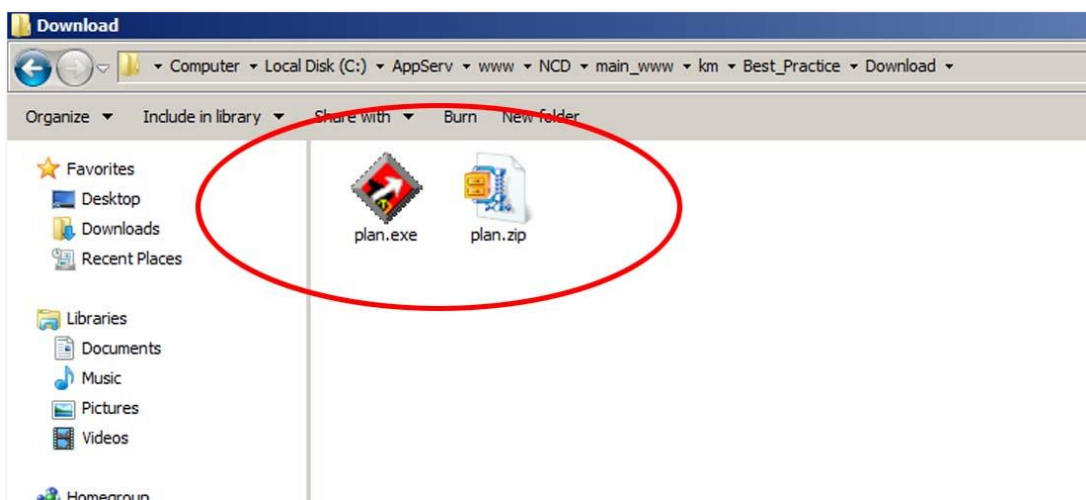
Download

Computer ▸ Local Disk (C:) ▸ AppServ ▸ www ▸ NCD ▸ main_www ▸ km ▸ Best_Practice ▸ Download ▸

Organize ▾ Include in library ▾ Share with ▾ Burn New folder

Favorites
Desktop
Downloads
Recent Places

Libraries
Documents
Music
Pictures
Videos

Homegroup

plan.exe
plan.zip